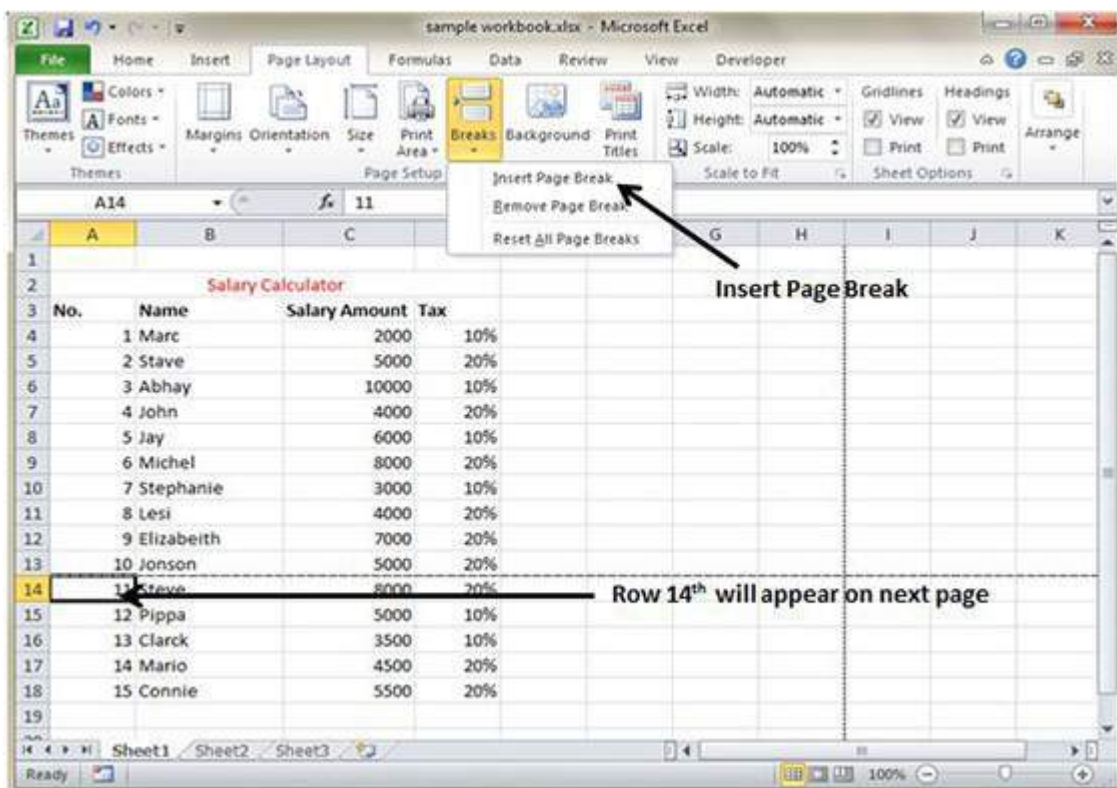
sample workbook.xlsx - Microsoft Excel

File Home Insert Page Layout Formulas Data Review View Developer

Themes Colors Fonts Effects Margins Orientation Size Print Area Breaks Background Print Titles Width: Automatic Height: Automatic Scale: 100% Gridlines View Print Headings View Print Arrange

Themes Page Setup Scale to Fit Sheet Options

Insert Page Break
Remove Page Break
Reset All Page Breaks

A14 $f_x$ 11

Insert Page Break

| | A | B | C | D | E | F | G | H | I | J | K |
|---|---|---|---|---|---|---|---|---|---|---|---|
| 1 | | | | | | | | | | | |
| 2 | | Salary Calculator | | | | | | | | | |
| 3 | No. | Name | Salary Amount | Tax | | | | | | | |
| 4 | 1 | Marc | 2000 | 10% | | | | | | | |
| 5 | 2 | Stave | 5000 | 20% | | | | | | | |
| 6 | 3 | Abhay | 10000 | 10% | | | | | | | |
| 7 | 4 | John | 4000 | 20% | | | | | | | |
| 8 | 5 | Jay | 6000 | 10% | | | | | | | |
| 9 | 6 | Michel | 8000 | 20% | | | | | | | |
| 10 | 7 | Stephanie | 3000 | 10% | | | | | | | |
| 11 | 8 | Lesi | 4000 | 20% | | | | | | | |
| 12 | 9 | Elizabeith | 7000 | 20% | | | | | | | |
| 13 | 10 | Jonson | 5000 | 20% | | | | | | | |
| 14 | 11 | Steve | 8000 | 20% | | | | | | | |
| 15 | 12 | Pippa | 5000 | 10% | | | | | | | |
| 16 | 13 | Clarck | 3500 | 10% | | | | | | | |
| 17 | 14 | Mario | 4500 | 20% | | | | | | | |
| 18 | 15 | Connie | 5500 | 20% | | | | | | | |
| 19 | | | | | | | | | | | |

Row 14$^{th}$ will appear on next page

Sheet1 Sheet2 Sheet3

Ready 100%